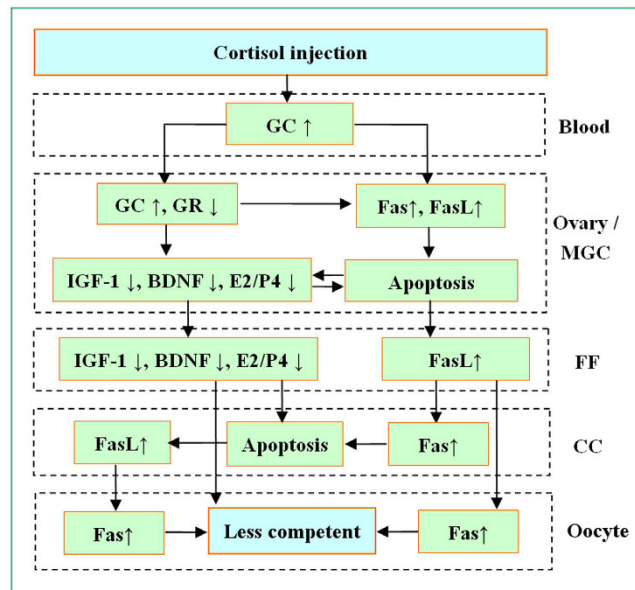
Cortisol injection

GC ↑

Blood

GC ↑, GR ↓

Fas↑, FasL↑

Ovary / MGC

IGF-1 ↓, BDNF ↓, E2/P4 ↓

Apoptosis

IGF-1 ↓, BDNF ↓, E2/P4 ↓

FasL↑

FF

FasL↑

Apoptosis

Fas↑

CC

Fas↑

Less competent

Fas↑

Oocyte